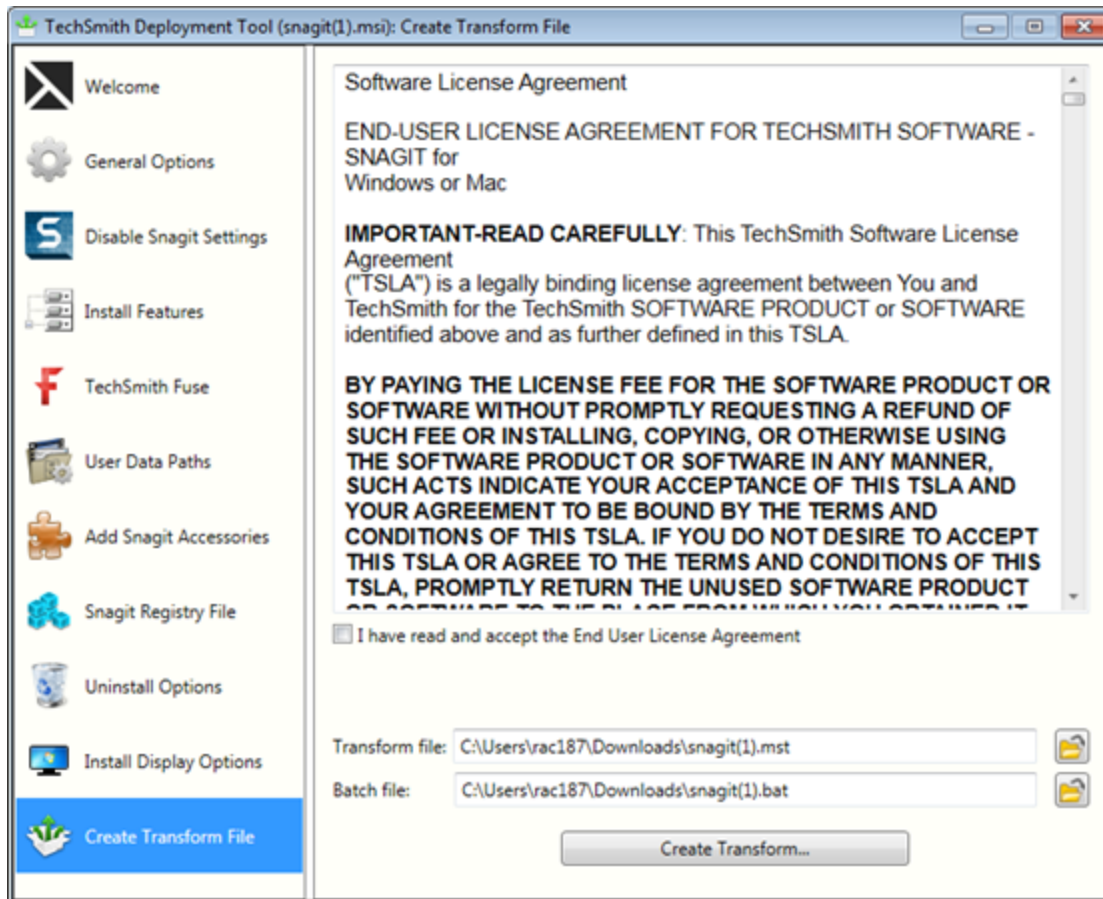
TechSmith Deployment Tool (snagit(1).msi): Create Transform File

Welcome

General Options

Disable Snagit Settings

Install Features

TechSmith Fuse

User Data Paths

Add Snagit Accessories

Snagit Registry File

Uninstall Options

Install Display Options

Create Transform File

Software License Agreement

END-USER LICENSE AGREEMENT FOR TECHSMITH SOFTWARE - SNAGIT for Windows or Mac

**IMPORTANT-READ CAREFULLY**: This TechSmith Software License Agreement ("TSLA") is a legally binding license agreement between You and TechSmith for the TechSmith SOFTWARE PRODUCT or SOFTWARE identified above and as further defined in this TSLA.

**BY PAYING THE LICENSE FEE FOR THE SOFTWARE PRODUCT OR SOFTWARE WITHOUT PROMPTLY REQUESTING A REFUND OF SUCH FEE OR INSTALLING, COPYING, OR OTHERWISE USING THE SOFTWARE PRODUCT OR SOFTWARE IN ANY MANNER, SUCH ACTS INDICATE YOUR ACCEPTANCE OF THIS TSLA AND YOUR AGREEMENT TO BE BOUND BY THE TERMS AND CONDITIONS OF THIS TSLA. IF YOU DO NOT DESIRE TO ACCEPT THIS TSLA OR AGREE TO THE TERMS AND CONDITIONS OF THIS TSLA, PROMPTLY RETURN THE UNUSED SOFTWARE PRODUCT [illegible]**

I have read and accept the End User License Agreement

Transform file: C:\Users\rac187\Downloads\snagit(1).mst

Batch file: C:\Users\rac187\Downloads\snagit(1).bat

Create Transform...